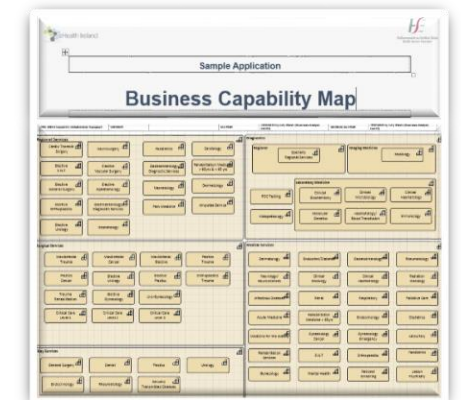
eHealth Ireland

HSE

Sample Application

Business Capability Map

Regional Services

Diagnostics

Imaging Medicine

Radiology

Laboratory Medicine

Surgical Services

Medical Services

Dermatology

Neurology

Haematology

Rheumatology

Cardiology

Oncology

Key Services

Cancer

Paediatrics

Urology

Orthopaedics

Radiotherapy

Palliative Care

Respiratory

Immunology

Gastroenterology

Nephrology

Endocrinology

Geriatrics

Mental Health

Obstetrics

Microbiology

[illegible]